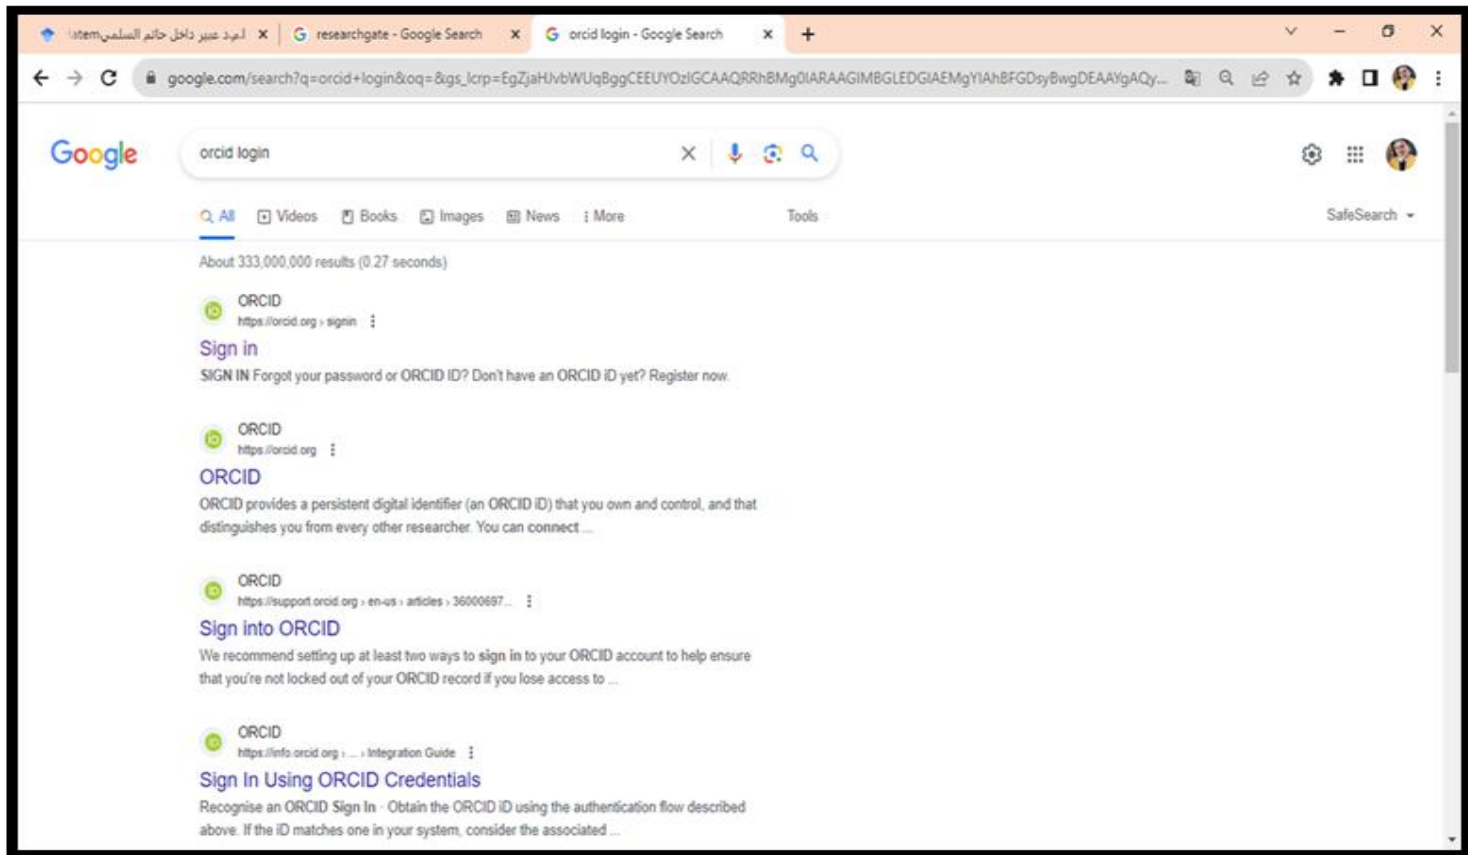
ا.عبير داخل حاتم السلمي item ×
researchgate - Google Search ×
orcid login - Google Search ×
+

google.com/search?q=orcid+login&oq=&gs_lcrp=EgZjaHJvbWUqBggCEEUYOzIGCAAQRRhBMg0IARAAGIMBGLEDGIAEMgYIAhBFGDsyBwgDEAAYgAQy...

Google

orcid login

All Videos Books Images News More Tools

SafeSearch

About 333,000,000 results (0.27 seconds)

ORCID
https://orcid.org › signin

Sign in

SIGN IN Forgot your password or ORCID ID? Don't have an ORCID iD yet? Register now.

ORCID
https://orcid.org

ORCID

ORCID provides a persistent digital identifier (an ORCID iD) that you own and control, and that distinguishes you from every other researcher. You can connect ...

ORCID
https://support.orcid.org › en-us › articles › 36000697...

Sign into ORCID

We recommend setting up at least two ways to sign in to your ORCID account to help ensure that you're not locked out of your ORCID record if you lose access to ...

ORCID
https://info.orcid.org › ... › Integration Guide

Sign In Using ORCID Credentials

Recognise an ORCID Sign In · Obtain the ORCID iD using the authentication flow described above. If the iD matches one in your system, consider the associated ...